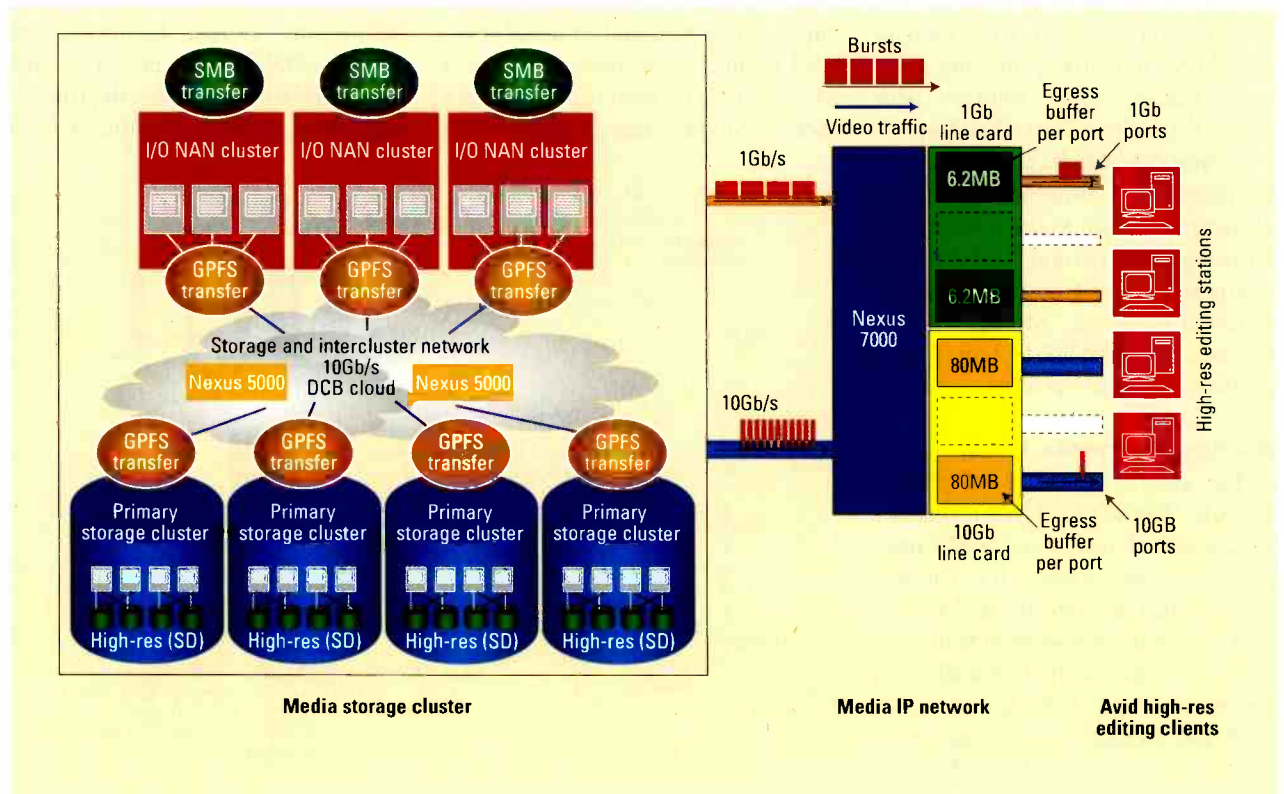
SMB transfer
SMB transfer
SMB transfer
I/O NAN cluster
I/O NAN cluster
I/O NAN cluster
GPFS transfer
GPFS transfer
GPFS transfer
Storage and intercluster network
10Gb/s DCB cloud
Nexus 5000
Nexus 5000
GPFS transfer
GPFS transfer
GPFS transfer
GPFS transfer
Primary storage cluster
Primary storage cluster
Primary storage cluster
Primary storage cluster
High-res (SD)
High-res (SD)
High-res (SD)
High-res (SD)
Media storage cluster

Bursts
Video traffic
1Gb/s
10Gb/s
Nexus 7000
1Gb line card
Egress buffer per port
1Gb ports
6.2MB
6.2MB
80MB
80MB
10Gb line card
Egress buffer per port
10GB ports
High-res editing stations
Media IP network
Avid high-res editing clients